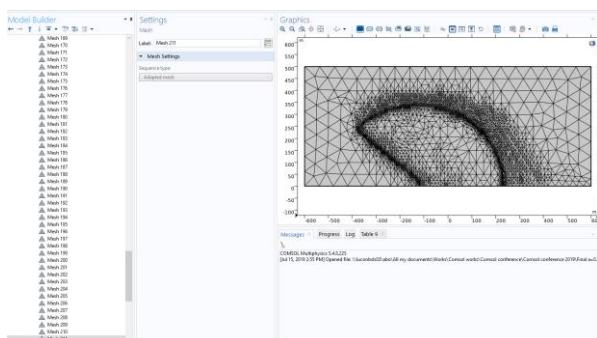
Model Builder
Mesh 169
Mesh 170
Mesh 171
Mesh 172
Mesh 173
Mesh 174
Mesh 175
Mesh 176
Mesh 177
Mesh 178
Mesh 179
Mesh 180
Mesh 181
Mesh 182
Mesh 183
Mesh 184
Mesh 185
Mesh 186
Mesh 187
Mesh 188
Mesh 189
Mesh 190
Mesh 191
Mesh 192
Mesh 193
Mesh 194
Mesh 195
Mesh 196
Mesh 197
Mesh 198
Mesh 199
Mesh 200
Mesh 201
Mesh 202
Mesh 203
Mesh 204
Mesh 205
Mesh 206
Mesh 207
Mesh 208
Mesh 209
Mesh 210

Settings
Mesh
Label: Mesh 211
Mesh Settings
Sequence type:
Adapted mesh

Graphics
600
550
500
450
400
350
300
250
200
150
100
50
0
-50
-100
-600 -500 -400 -300 -200 -100 0 100 200 300 400 500 60

Messages Progress Log Table 4
COMSOL Multiphysics 5.4.0.225
[Jul 15, 2018 2:55 PM] Opened file: \\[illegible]\All my documents\Works\Comsol works\Comsol conference\Comsol conference 2019\Final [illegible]